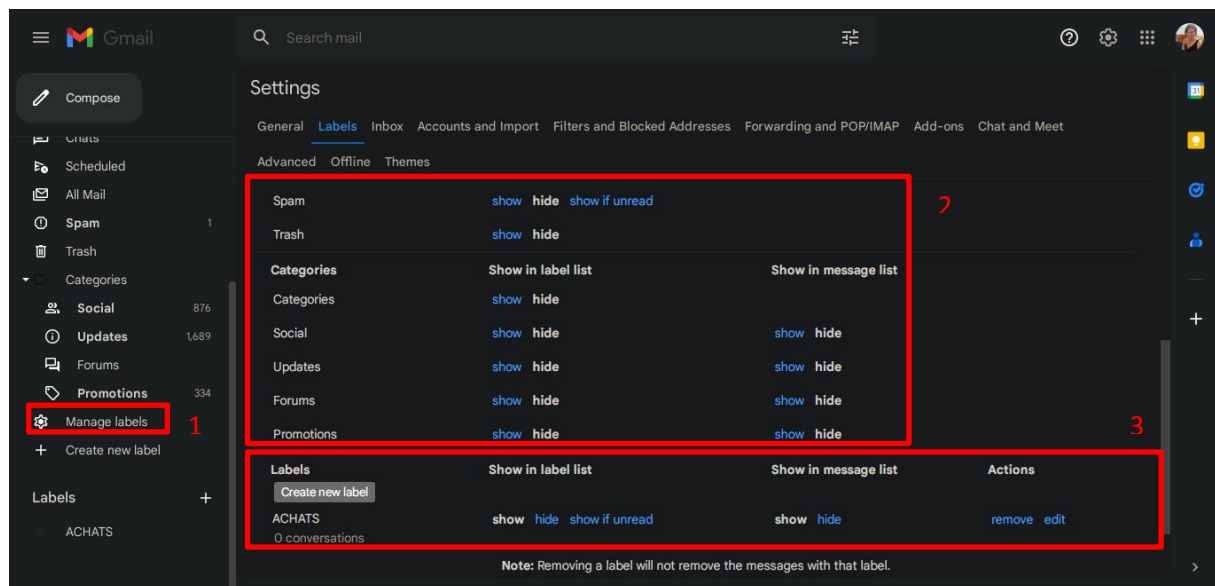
Gmail

Search mail

Compose

Chats
Scheduled
All Mail
Spam 1
Trash
Categories
Social 876
Updates 1,689
Forums
Promotions 334
Manage labels 1
Create new label

Labels +
ACHATS

Settings

General Labels Inbox Accounts and Import Filters and Blocked Addresses Forwarding and POP/IMAP Add-ons Chat and Meet
Advanced Offline Themes

2

| | | |
|---|---|---|
| Spam | show hide show if unread | |
| Trash | show hide | |
| **Categories** | **Show in label list** | **Show in message list** |
| Categories | show hide | |
| Social | show hide | show hide |
| Updates | show hide | show hide |
| Forums | show hide | show hide |
| Promotions | show hide | show hide |

3

| **Labels** | **Show in label list** | **Show in message list** | **Actions** |
|---|---|---|---|
| Create new label | | | |
| ACHATS 0 conversations | show hide show if unread | show hide | remove edit |

**Note:** Removing a label will not remove the messages with that label.